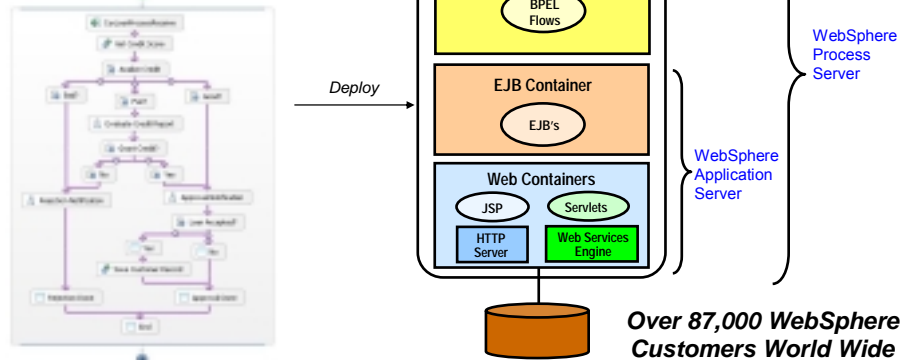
BPEL Flows

WebSphere Process Server

Deploy

EJB Container

EJB's

WebSphere Application Server

Web Containers

JSP

Servlets

HTTP Server

Web Services Engine

Over 87,000 WebSphere Customers World Wide